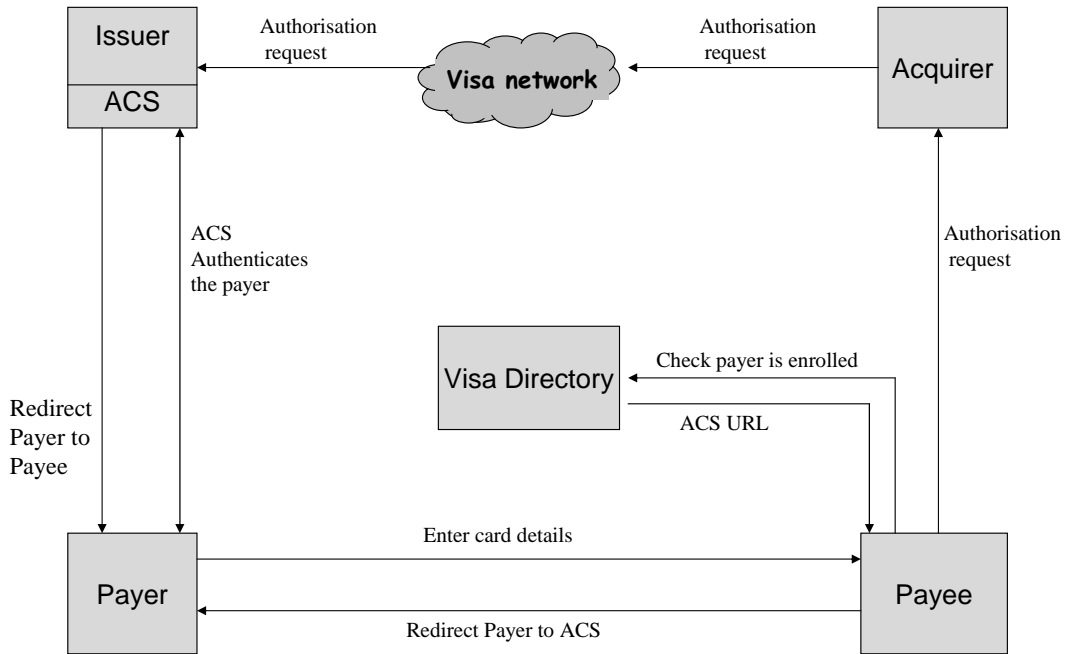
Issuer

ACS

Authorisation request

Visa network

Authorisation request

Acquirer

ACS Authenticates the payer

Authorisation request

Visa Directory

Check payer is enrolled

ACS URL

Redirect Payer to Payee

Enter card details

Payer

Payee

Redirect Payer to ACS